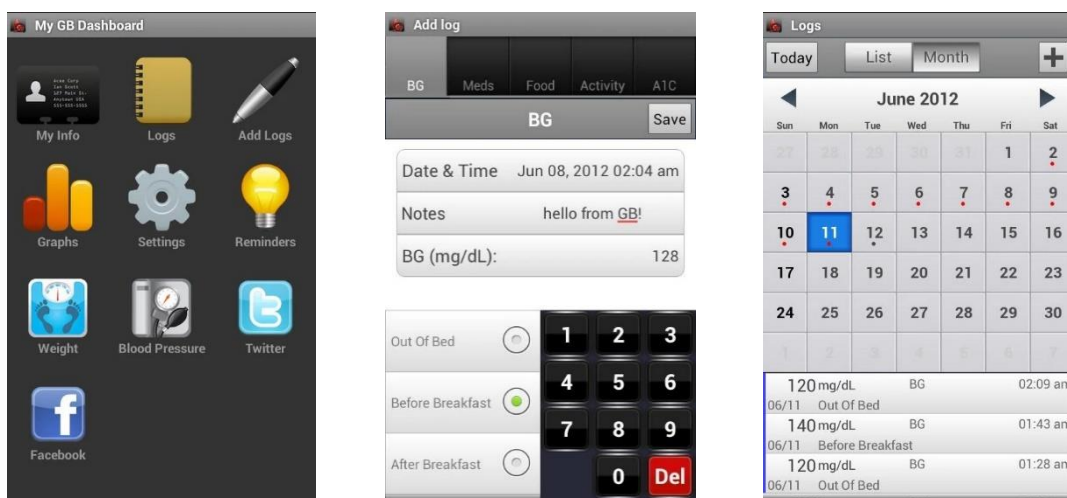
My GB Dashboard

My Info
Logs
Add Logs
Graphs
Settings
Reminders
Weight
Blood Pressure
Twitter
Facebook

Add log

BG
Meds
Food
Activity
A1C

BG
Save

| Date & Time | Jun 08, 2012 02:04 am |
|---|---|
| Notes | hello from GB! |
| BG (mg/dL): | 128 |

Out Of Bed
Before Breakfast
After Breakfast

1 2 3
4 5 6
7 8 9
0 Del

Logs

Today
List
Month
+

June 2012

| Sun | Mon | Tue | Wed | Thu | Fri | Sat |
|---|---|---|---|---|---|---|
| 27 | 28 | 29 | 30 | 31 | 1 | 2 |
| 3 | 4 | 5 | 6 | 7 | 8 | 9 |
| 10 | 11 | 12 | 13 | 14 | 15 | 16 |
| 17 | 18 | 19 | 20 | 21 | 22 | 23 |
| 24 | 25 | 26 | 27 | 28 | 29 | 30 |
| 1 | 2 | 3 | 4 | 5 | 6 | 7 |

120 mg/dL BG 02:09 am
06/11 Out Of Bed
140 mg/dL BG 01:43 am
06/11 Before Breakfast
120 mg/dL BG 01:28 am
06/11 Out Of Bed